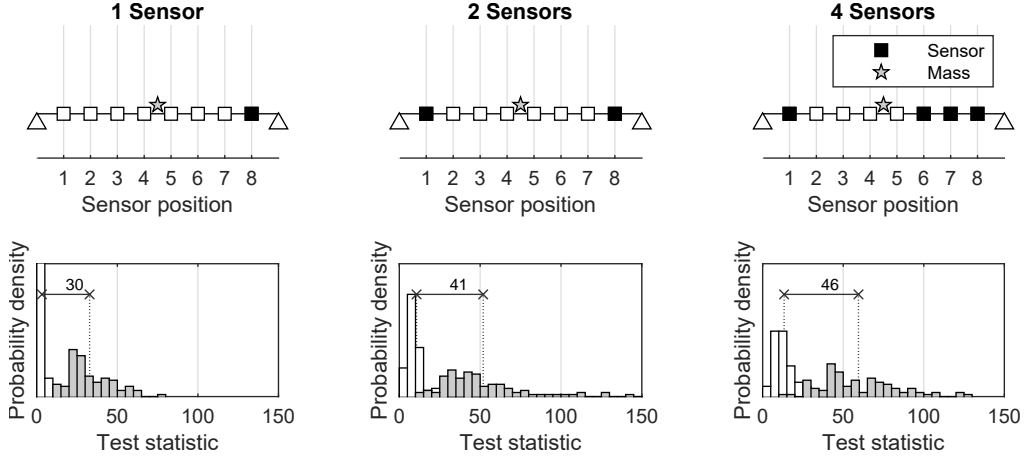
1 Sensor

1 2 3 4 5 6 7 8
Sensor position

Probability density
30
0 50 100 150
Test statistic

2 Sensors

1 2 3 4 5 6 7 8
Sensor position

Probability density
41
0 50 100 150
Test statistic

4 Sensors

Sensor
Mass

1 2 3 4 5 6 7 8
Sensor position

Probability density
46
0 50 100 150
Test statistic